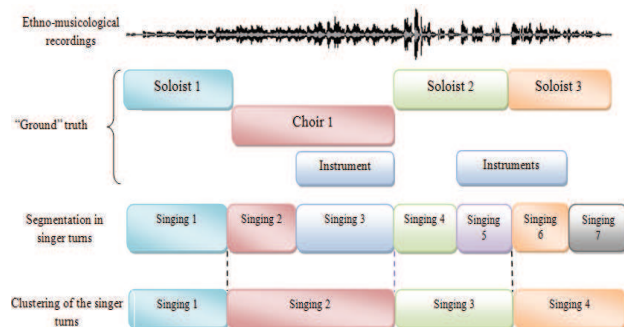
Ethno-musicological recordings

"Ground" truth

Soloist 1

Soloist 2

Soloist 3

Choir 1

Instrument

Instruments

Segmentation in singer turns

Singing 1

Singing 2

Singing 3

Singing 4

Singing 5

Singing 6

Singing 7

Clustering of the singer turns

Singing 1

Singing 2

Singing 3

Singing 4